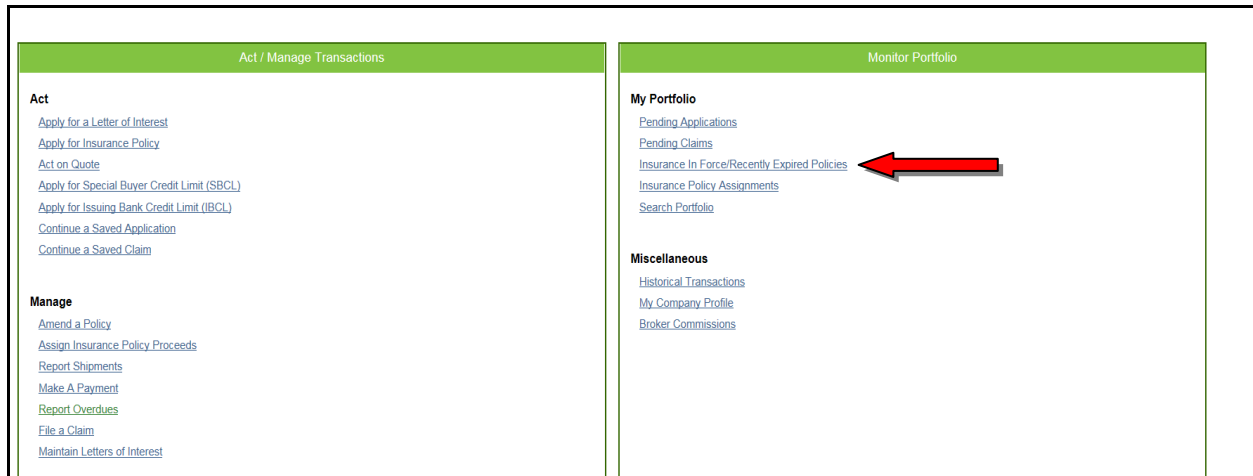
Act / Manage Transactions

Act

Apply for a Letter of Interest
Apply for Insurance Policy
Act on Quote
Apply for Special Buyer Credit Limit (SBCL)
Apply for Issuing Bank Credit Limit (IBCL)
Continue a Saved Application
Continue a Saved Claim

Manage

Amend a Policy
Assign Insurance Policy Proceeds
Report Shipments
Make A Payment
Report Overdues
File a Claim
Maintain Letters of Interest

Monitor Portfolio

My Portfolio

Pending Applications
Pending Claims
Insurance In Force/Recently Expired Policies
Insurance Policy Assignments
Search Portfolio

Miscellaneous

Historical Transactions
My Company Profile
Broker Commissions